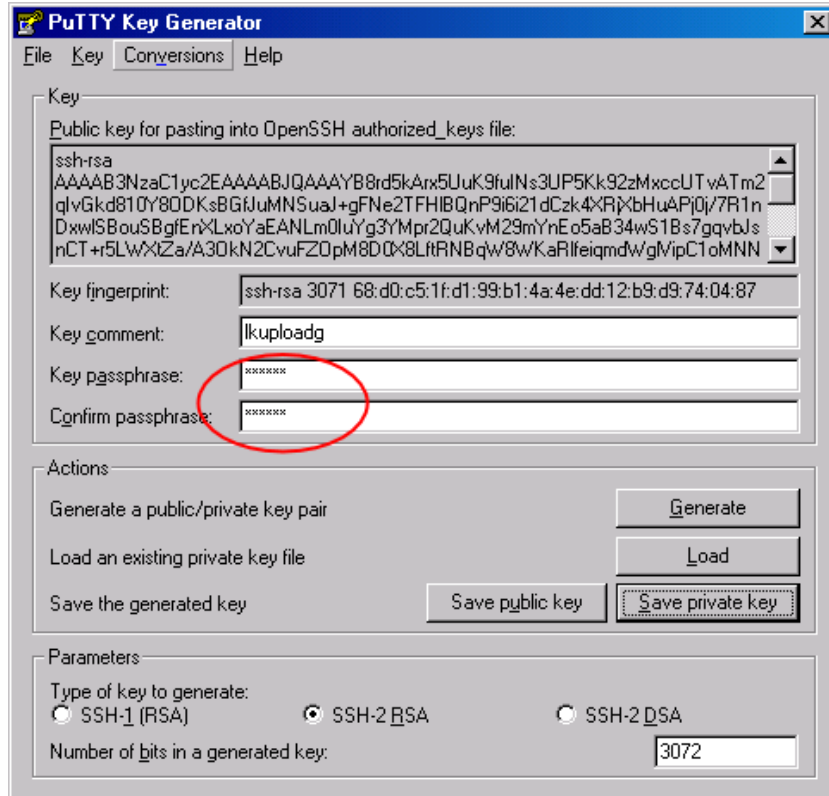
PuTTY Key Generator

File Key Conversions Help

Key

Public key for pasting into OpenSSH authorized_keys file:

ssh-rsa
AAAAB3NzaC1yc2EAAAABJQAAAYB8rd5kArx5UuK9fulNs3UP5Kk92zMxccUTvATm2
qlvGkd810Y8ODKsBGfJuMNSuaJ+gFNe2TFHIBQnP9i6i21dCzk4XRjXbHuAPj0j/7R1n
DxwlSBouSBgfEnXLxoYaEANLm0luYg3YMpr2QuKvM29mYnEo5aB34wS1Bs7gqvbJs
nCT+r5LWXtZa/A30kN2CvuFZOpM8D0X8LftRNBqW8WKaRlfeiqmdWgMipC1oMNN

Key fingerprint: ssh-rsa 3071 68:d0:c5:1f:d1:99:b1:4a:4e:dd:12:b9:d9:74:04:87

Key comment: lkuploadg

Key passphrase: ******

Confirm passphrase: ******

Actions

Generate a public/private key pair Generate

Load an existing private key file Load

Save the generated key Save public key Save private key

Parameters

Type of key to generate:
SSH-1 (RSA) SSH-2 RSA SSH-2 DSA

Number of bits in a generated key: 3072